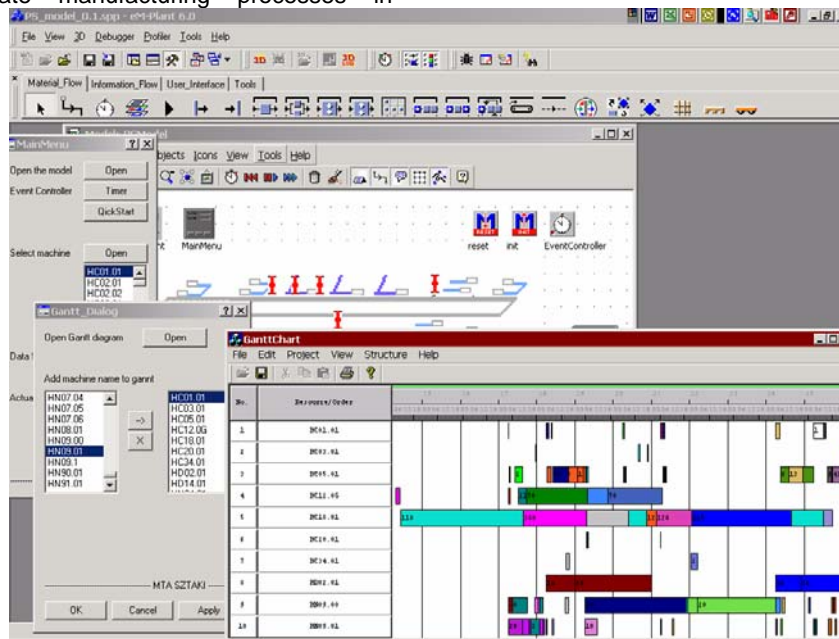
ate manufacturing processes in

PS_model_0.1.spp - eM-Plant 6.0

File View 3D Debugger Profiler Tools Help

Material_Flow | Information_Flow | User_Interface | Tools

MainMenu

Open the model Open

Event Controller Timer

QickStart

Select machine Open

HC01.01
HC02.01
HC02.02

Models.PSModel

Objects Icons View Tools Help

MainMenu

reset init EventController

Gantt_Dialog

Open Gantt diagram Open

Add machine name to gannt

HN07.04
HN07.05
HN07.06
HN08.01
HN09.00
HN09.01
HN09.1
HN90.01
HN91.01

->
X

HC01.01
HC03.01
HC05.01
HC12.0G
HC18.01
HC20.01
HC34.01
HD02.01
HD14.01

MTA SZTAKI

OK Cancel Apply

Data

Actua

GanttChart

File Edit Project View Structure Help

| No. | Resource/Order |
|---|---|
| 1 | HC01.01 |
| 2 | HC03.01 |
| 3 | HC05.01 |
| 4 | HC12.0G |
| 5 | HC18.01 |
| 6 | HC20.01 |
| 7 | HC34.01 |
| 8 | HD02.01 |
| 9 | HD05.00 |
| 10 | HD05.01 |